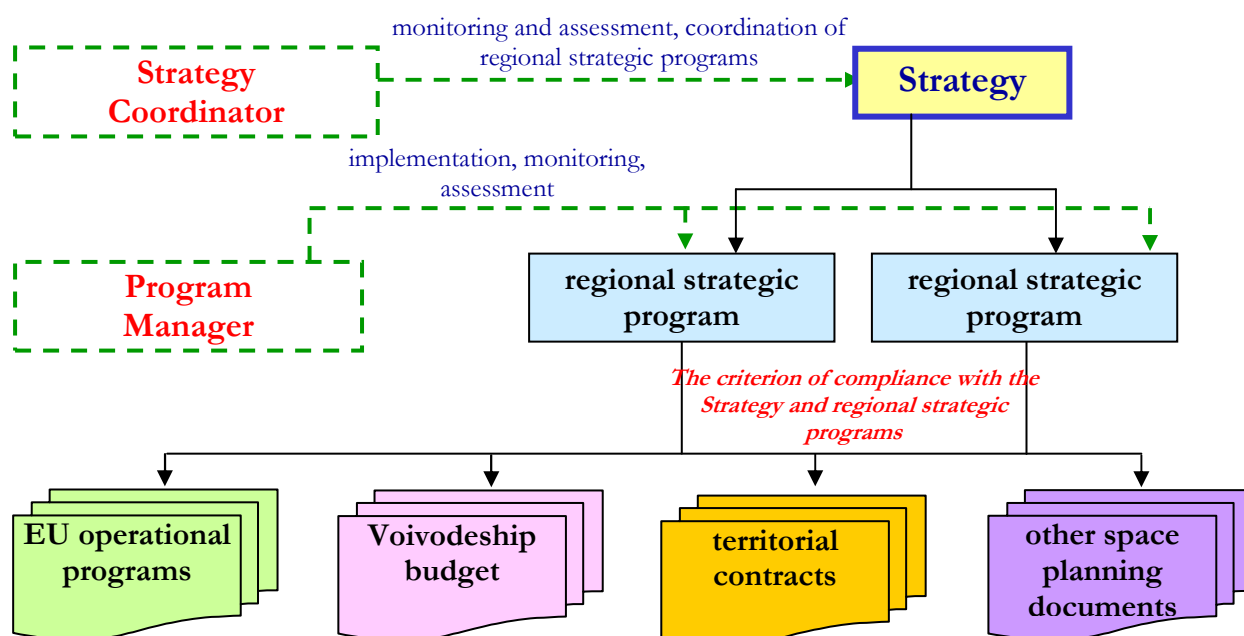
monitoring and assessment, coordination of regional strategic programs

Strategy Coordinator

Strategy

implementation, monitoring, assessment

Program Manager

regional strategic program

regional strategic program

The criterion of compliance with the Strategy and regional strategic programs

EU operational programs

Voivodeship budget

territorial contracts

other space planning documents